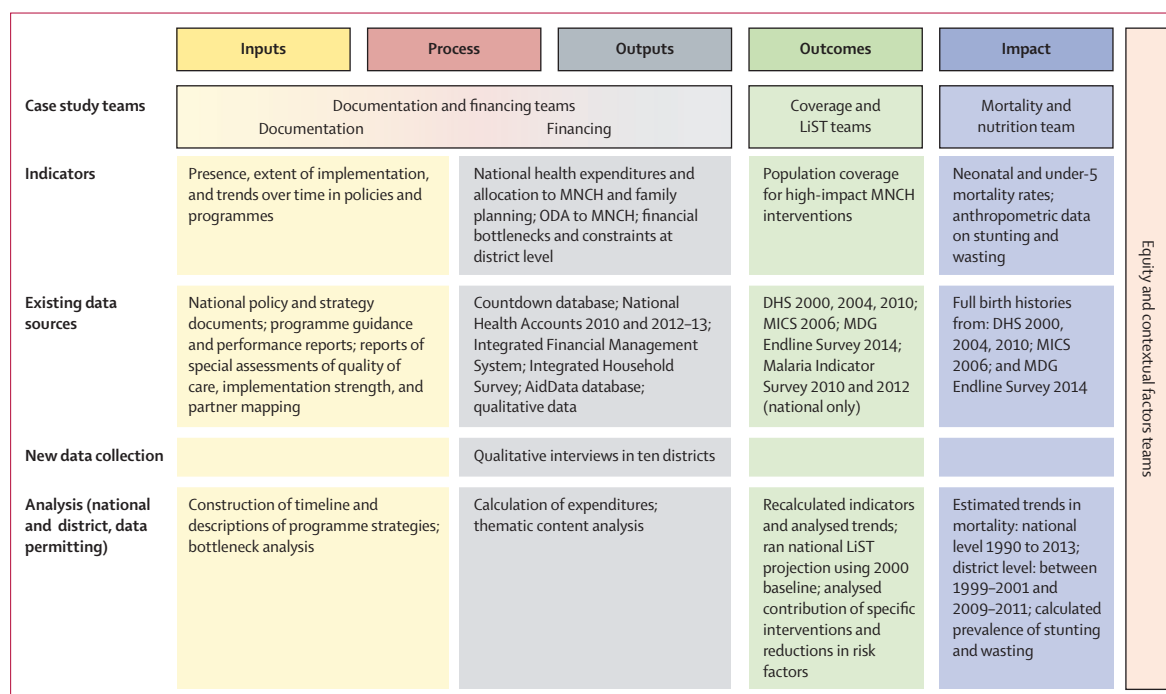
| | Inputs | Process | Outputs | Outcomes | Impact |
|---|---|---|---|---|---|
| Case study teams | Documentation and financing teams: Documentation | | Financing | Coverage and LiST teams | Mortality and nutrition team |
| Indicators | Presence, extent of implementation, and trends over time in policies and programmes | National health expenditures and allocation to MNCH and family planning; ODA to MNCH; financial bottlenecks and constraints at district level | | Population coverage for high-impact MNCH interventions | Neonatal and under-5 mortality rates; anthropometric data on stunting and wasting |
| Existing data sources | National policy and strategy documents; programme guidance and performance reports; reports of special assessments of quality of care, implementation strength, and partner mapping | Countdown database; National Health Accounts 2010 and 2012–13; Integrated Financial Management System; Integrated Household Survey; AidData database; qualitative data | | DHS 2000, 2004, 2010; MICS 2006; MDG Endline Survey 2014; Malaria Indicator Survey 2010 and 2012 (national only) | Full birth histories from: DHS 2000, 2004, 2010; MICS 2006; and MDG Endline Survey 2014 |
| New data collection | | Qualitative interviews in ten districts | | | |
| Analysis (national and district, data permitting) | Construction of timeline and descriptions of programme strategies; bottleneck analysis | Calculation of expenditures; thematic content analysis | | Recalculated indicators and analysed trends; ran national LiST projection using 2000 baseline; analysed contribution of specific interventions and reductions in risk factors | Estimated trends in mortality: national level 1990 to 2013; district level: between 1999–2001 and 2009–2011; calculated prevalence of stunting and wasting |

Equity and contextual factors teams